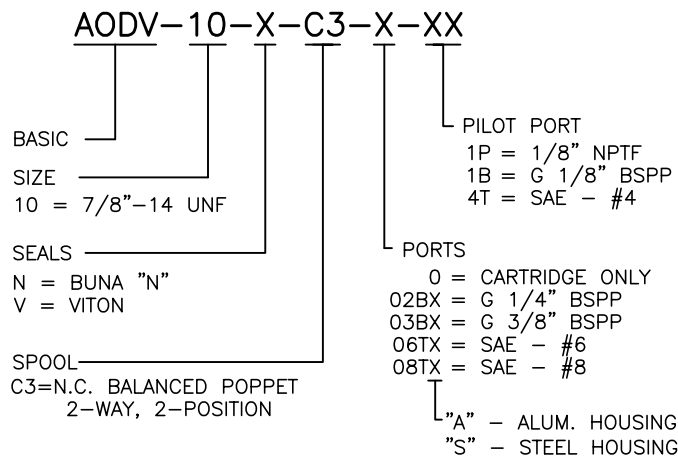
AODV-10-X-C3-X-XX

PILOT PORT
1P = 1/8" NPTF
1B = G 1/8" BSPP
4T = SAE - #4

BASIC

SIZE
10 = 7/8"-14 UNF

SEALS
N = BUNA "N"
V = VITON

PORTS
0 = CARTRIDGE ONLY
02BX = G 1/4" BSPP
03BX = G 3/8" BSPP
06TX = SAE - #6
08TX = SAE - #8

SPOOL
C3=N.C. BALANCED POPPET
2-WAY, 2-POSITION

"A" - ALUM. HOUSING
"S" - STEEL HOUSING